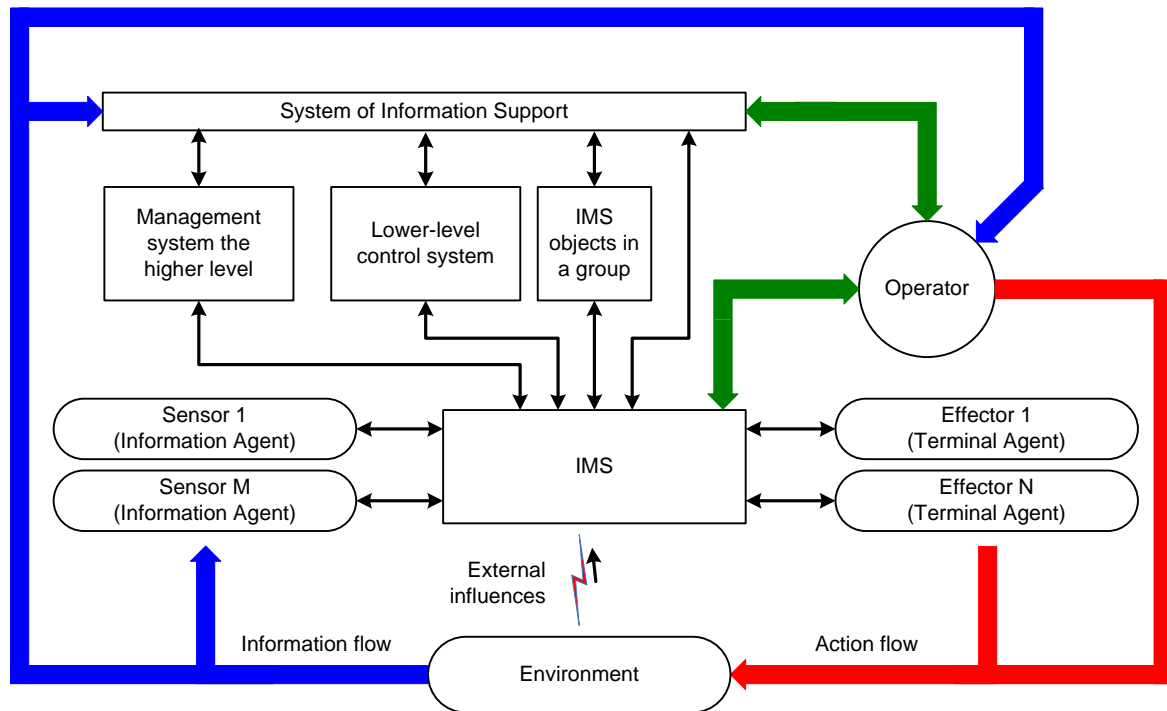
System of Information Support

Management system the higher level

Lower-level control system

IMS objects in a group

Operator

Sensor 1 (Information Agent)

Sensor M (Information Agent)

IMS

Effector 1 (Terminal Agent)

Effector N (Terminal Agent)

External influences

Information flow

Action flow

Environment